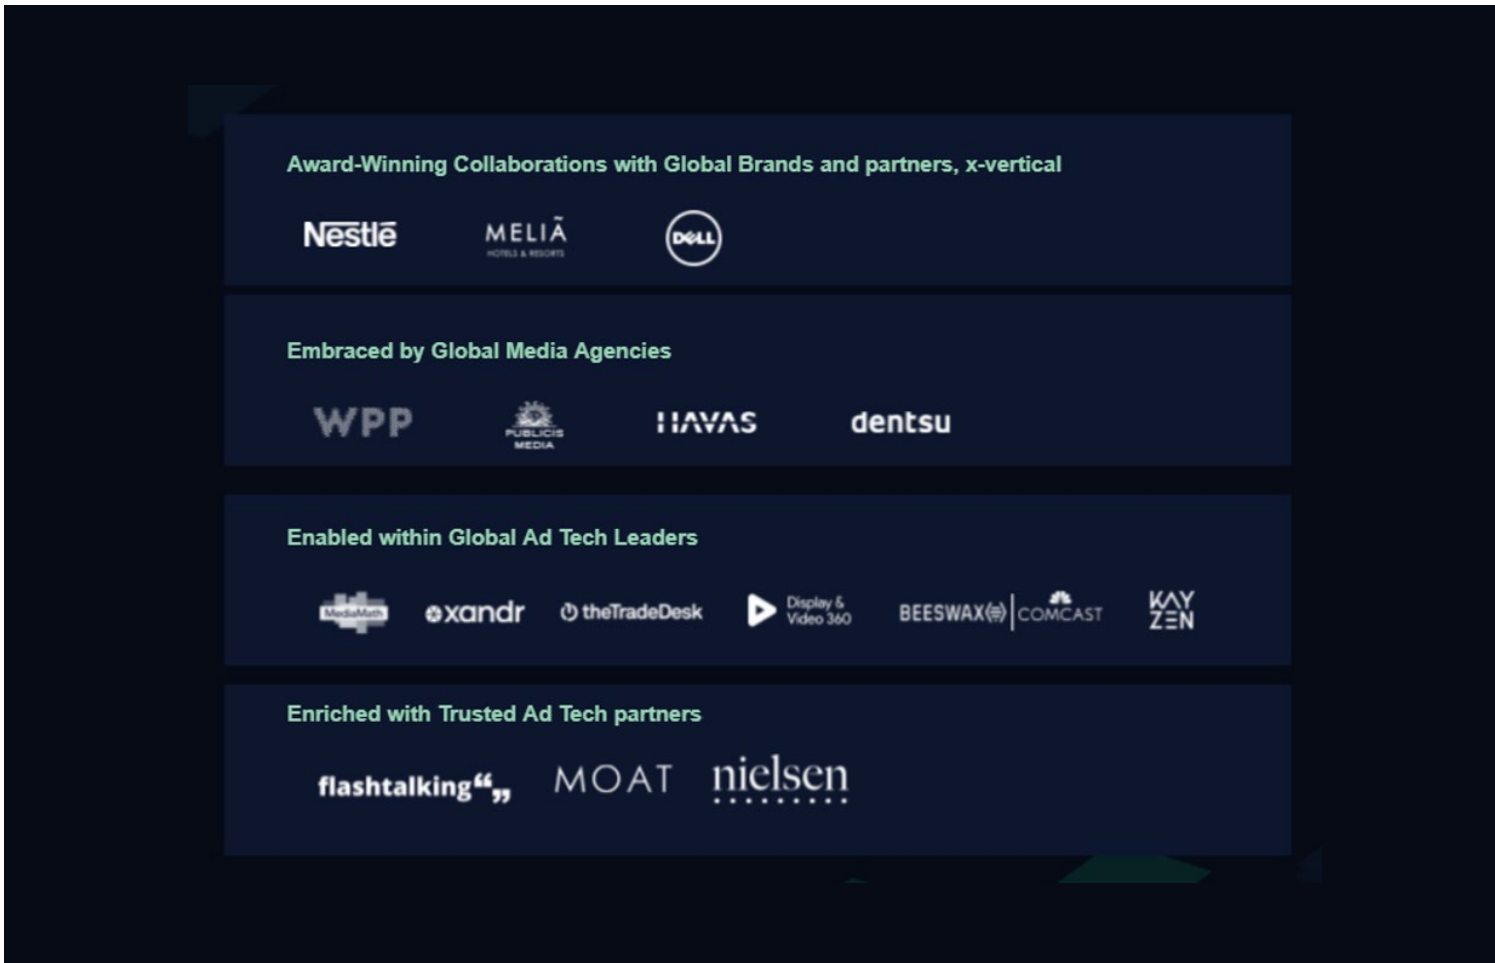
Award-Winning Collaborations with Global Brands and partners, x-vertical

Nestlé MELIÃ HOTELS & RESORTS DELL

Embraced by Global Media Agencies

WPP PUBLICIS MEDIA HAVAS dentsu

Enabled within Global Ad Tech Leaders

MediaMath xandr theTradeDesk Display & Video 360 BEESWAX COMCAST KAYZEN

Enriched with Trusted Ad Tech partners

flashtalking MOAT nielsen